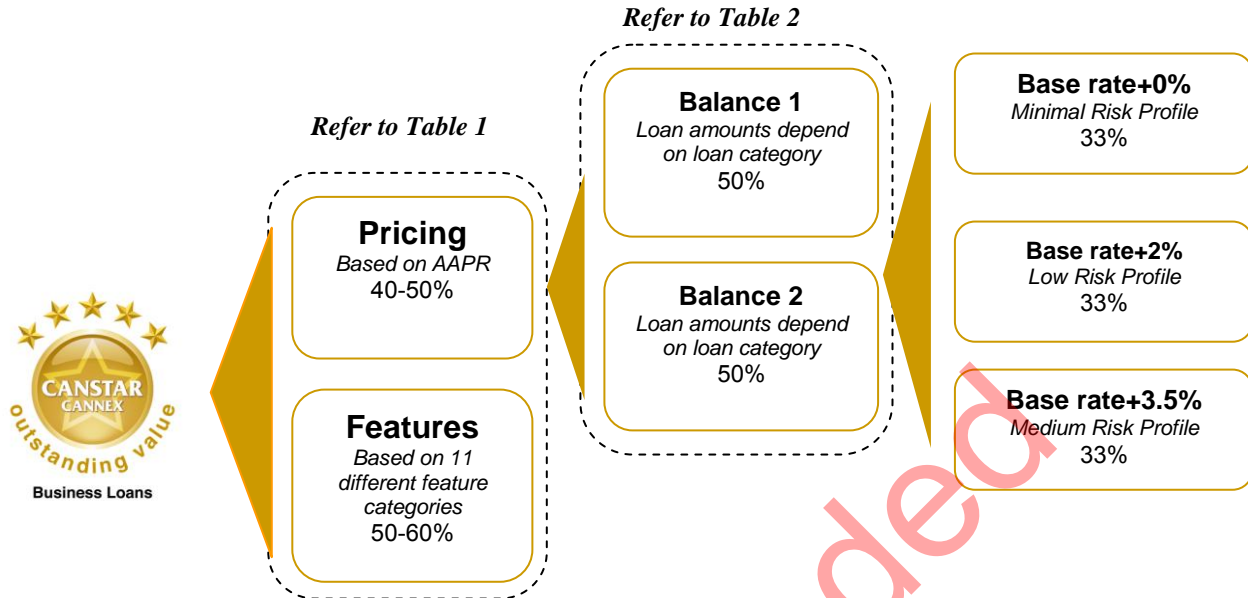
CANSTAR
CANNEX
outstanding value
Business Loans

Refer to Table 1

Pricing
Based on AAPR
40-50%

Features
Based on 11 different feature categories
50-60%

Refer to Table 2

Balance 1
Loan amounts depend on loan category
50%

Balance 2
Loan amounts depend on loan category
50%

Base rate+0%
Minimal Risk Profile
33%

Base rate+2%
Low Risk Profile
33%

Base rate+3.5%
Medium Risk Profile
33%

ded